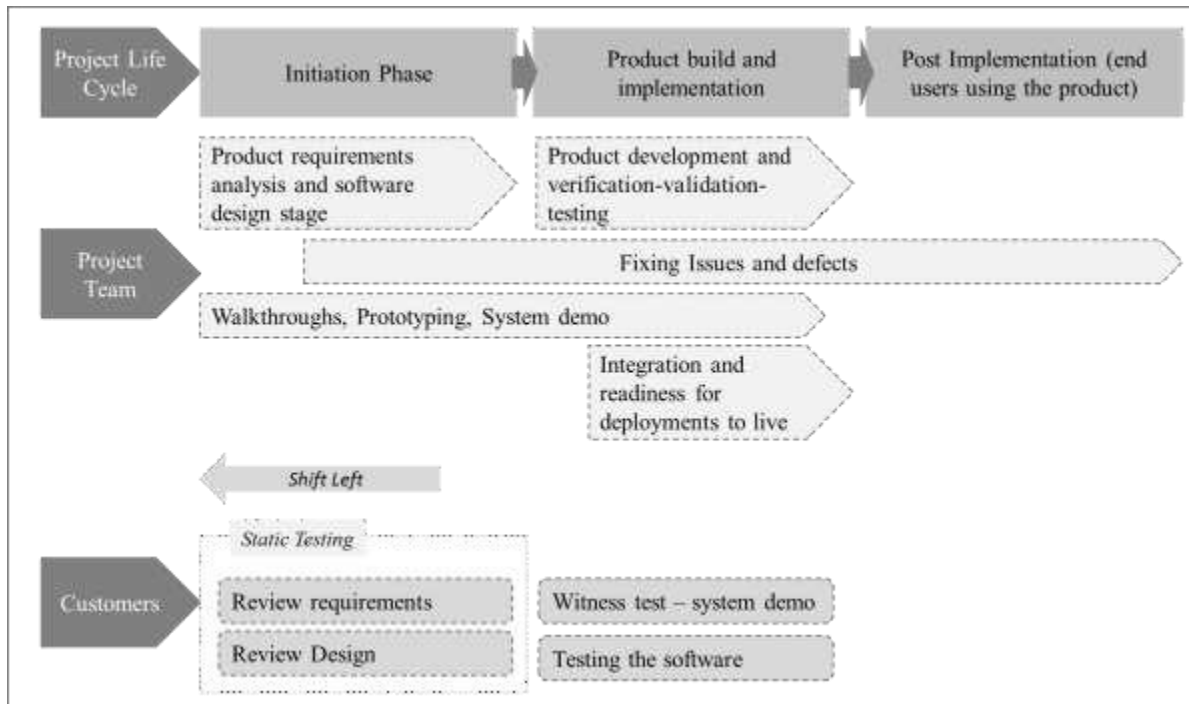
Project Life Cycle

Initiation Phase

Product build and implementation

Post Implementation (end users using the product)

Product requirements analysis and software design stage

Product development and verification-validation-testing

Project Team

Fixing Issues and defects

Walkthroughs, Prototyping, System demo

Integration and readiness for deployments to live

Shift Left

Static Testing

Customers

Review requirements

Review Design

Witness test – system demo

Testing the software